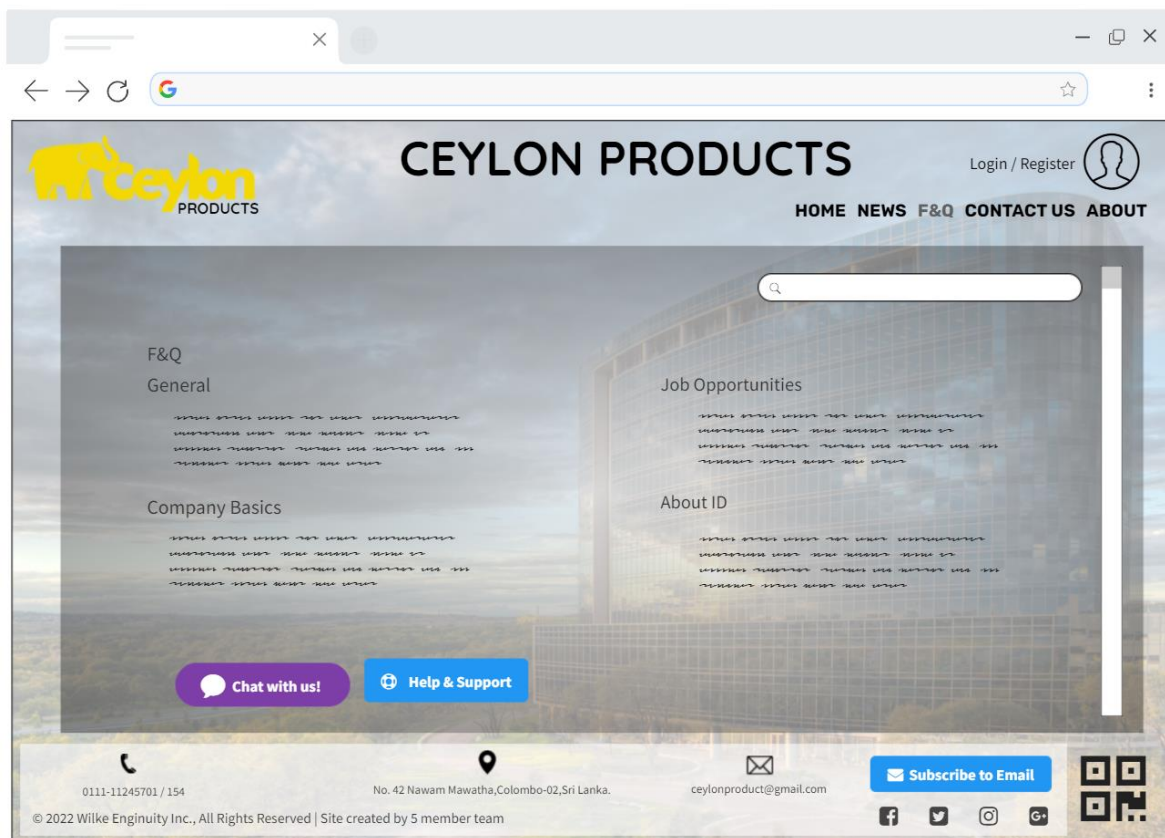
ceylon PRODUCTS

CEYLON PRODUCTS

Login / Register

HOME NEWS F&Q CONTACT US ABOUT

F&Q

General

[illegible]

Company Basics

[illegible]

Job Opportunities

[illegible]

About ID

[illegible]

Chat with us!

Help & Support

0111-11245701 / 154

No. 42 Nawam Mawatha,Colombo-02,Sri Lanka.

ceylonproduct@gmail.com

Subscribe to Email

© 2022 Wilke Enginuity Inc., All Rights Reserved | Site created by 5 member team